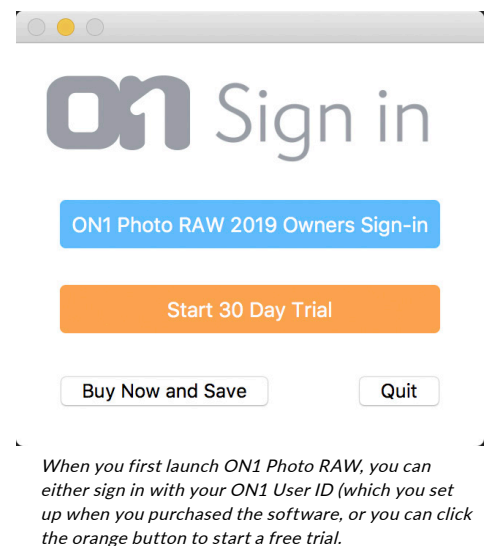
ON1 Sign in

ON1 Photo RAW 2019 Owners Sign-in

Start 30 Day Trial

Buy Now and Save

Quit

When you first launch ON1 Photo RAW, you can either sign in with your ON1 User ID (which you set up when you purchased the software, or you can click the orange button to start a free trial.